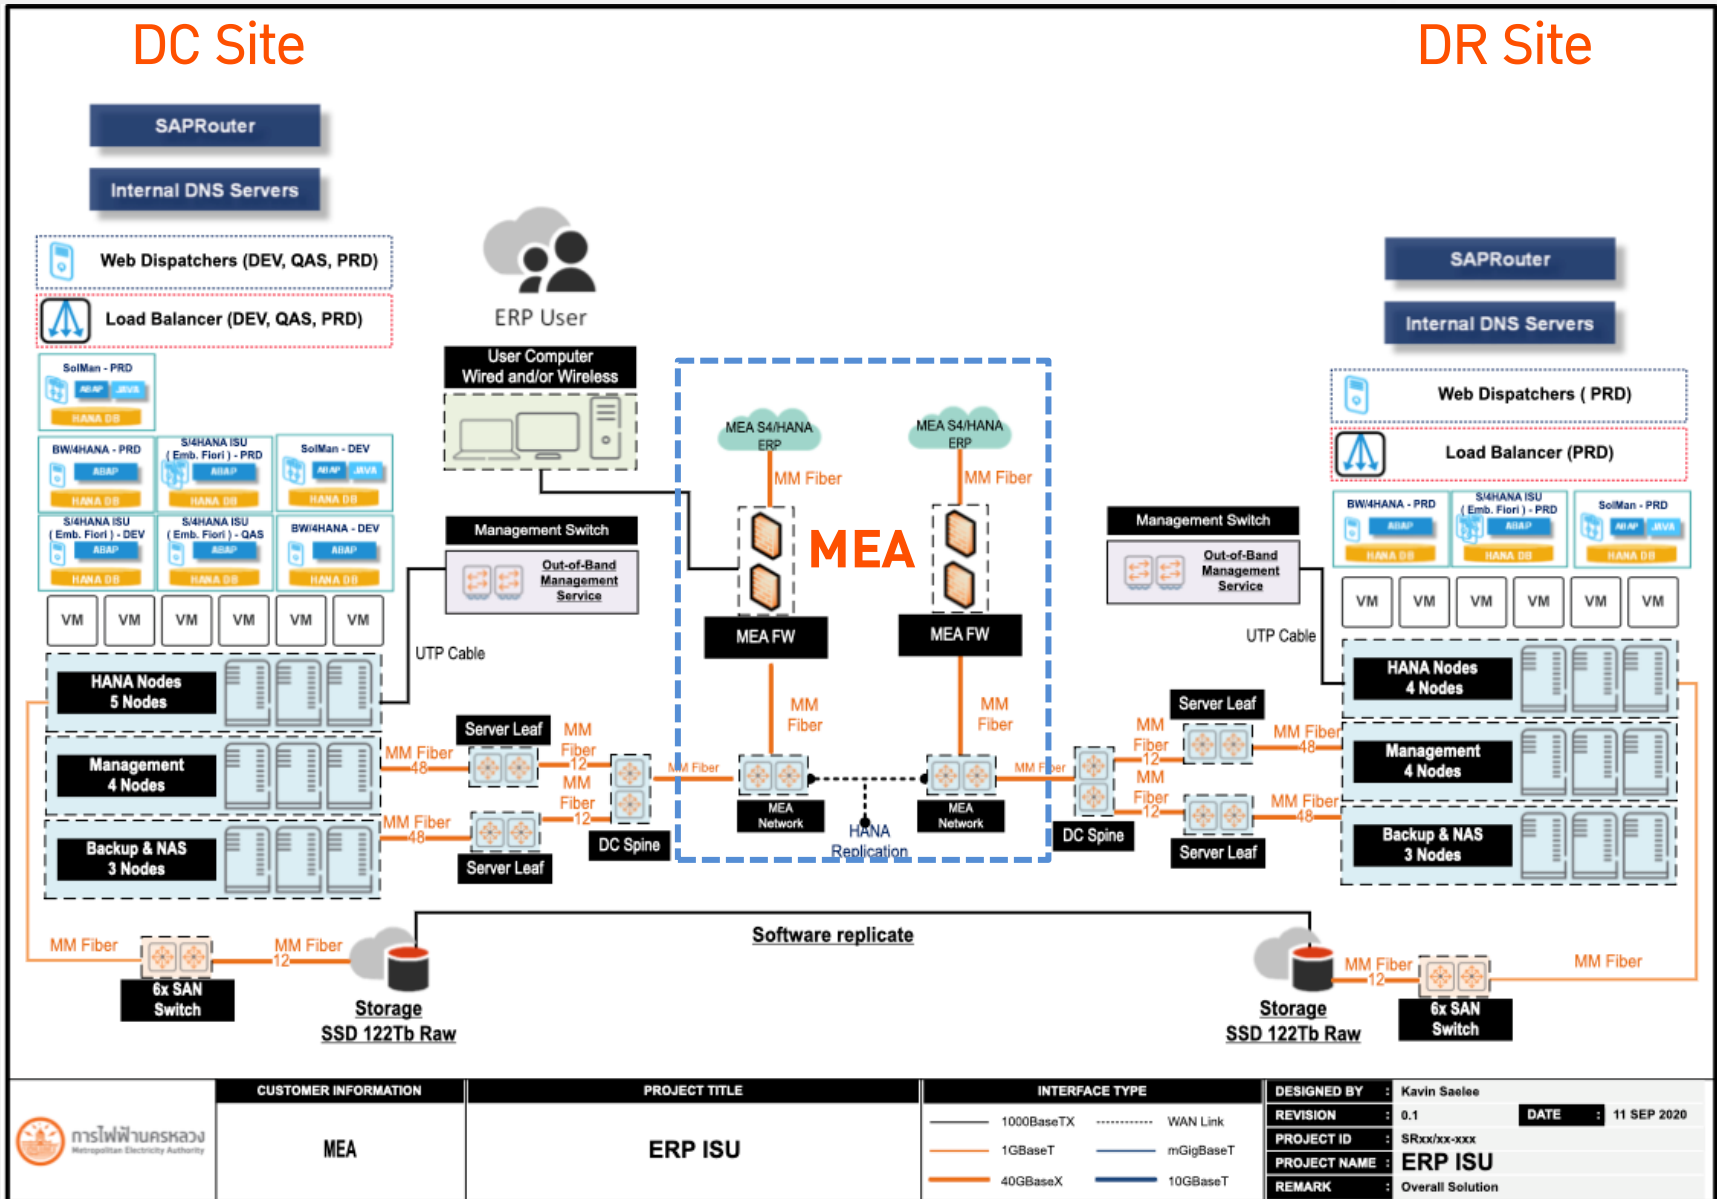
DC Site

DR Site

SAPRouter

Internal DNS Servers

Web Dispatchers (DEV, QAS, PRD)

Load Balancer (DEV, QAS, PRD)

SolMan - PRD
ABAP JAVA
HANA DB

BW/4HANA - PRD
ABAP
HANA DB

S/4HANA ISU ( Emb. Fiori ) - PRD
ABAP
HANA DB

SolMan - DEV
ABAP JAVA
HANA DB

S/4HANA ISU ( Emb. Fiori ) - DEV
ABAP
HANA DB

S/4HANA ISU ( Emb. Fiori ) - QAS
ABAP
HANA DB

BW/4HANA - DEV
ABAP
HANA DB

VM VM VM VM VM VM

HANA Nodes 5 Nodes

Management 4 Nodes

Backup & NAS 3 Nodes

ERP User

User Computer Wired and/or Wireless

Management Switch

Out-of-Band Management Service

UTP Cable

Server Leaf

MM Fiber 48

MM Fiber 12

MM Fiber 12

MM Fiber 48

Server Leaf

DC Spine

MM Fiber

MEA S/4HANA ERP

MEA S/4HANA ERP

MM Fiber

MM Fiber

MEA

MEA FW

MEA FW

MM Fiber

MM Fiber

MEA Network

MEA Network

HANA Replication

MM Fiber

DC Spine

SAPRouter

Internal DNS Servers

Web Dispatchers ( PRD)

Load Balancer (PRD)

Management Switch

Out-of-Band Management Service

BW/4HANA - PRD
ABAP
HANA DB

S/4HANA ISU ( Emb. Fiori ) - PRD
ABAP
HANA DB

SolMan - PRD
ABAP JAVA
HANA DB

VM VM VM VM VM VM

UTP Cable

Server Leaf

MM Fiber 12

MM Fiber 48

MM Fiber 12

MM Fiber 48

Server Leaf

HANA Nodes 4 Nodes

Management 4 Nodes

Backup & NAS 3 Nodes

MM Fiber

MM Fiber 12

6x SAN Switch

Storage SSD 122Tb Raw

Software replicate

Storage SSD 122Tb Raw

MM Fiber 12

6x SAN Switch

MM Fiber

การไฟฟ้านครหลวง Metropolitan Electricity Authority

| CUSTOMER INFORMATION | PROJECT TITLE | INTERFACE TYPE | | |
|---|---|---|---|---|
| MEA | ERP ISU | 1000BaseTX / WAN Link / 1GBaseT / mGigBaseT / 40GBaseX / 10GBaseT | | |

| DESIGNED BY : | Kavin Saelee | | |
|---|---|---|---|
| REVISION : | 0.1 | DATE : | 11 SEP 2020 |
| PROJECT ID : | SRxx/xx-xxx | | |
| PROJECT NAME : | ERP ISU | | |
| REMARK : | Overall Solution | | |